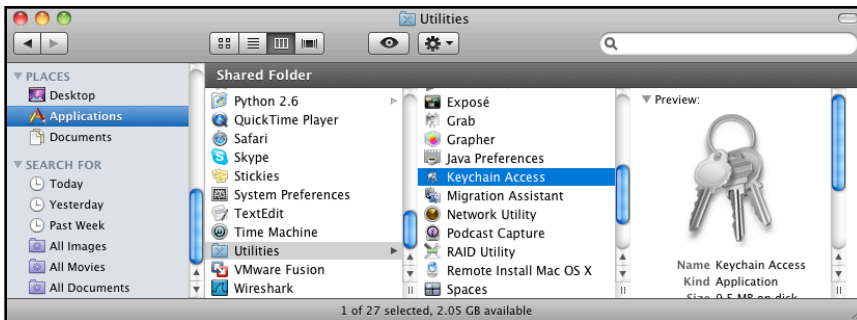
Utilities

PLACES
Desktop
Applications
Documents
SEARCH FOR
Today
Yesterday
Past Week
All Images
All Movies
All Documents

Shared Folder

Python 2.6
QuickTime Player
Safari
Skype
Stickies
System Preferences
TextEdit
Time Machine
Utilities
VMware Fusion
Wireshark

Exposé
Grab
Grapher
Java Preferences
Keychain Access
Migration Assistant
Network Utility
Podcast Capture
RAID Utility
Remote Install Mac OS X
Spaces

Preview:

Name Keychain Access
Kind Application
Size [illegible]

1 of 27 selected, 2.05 GB available